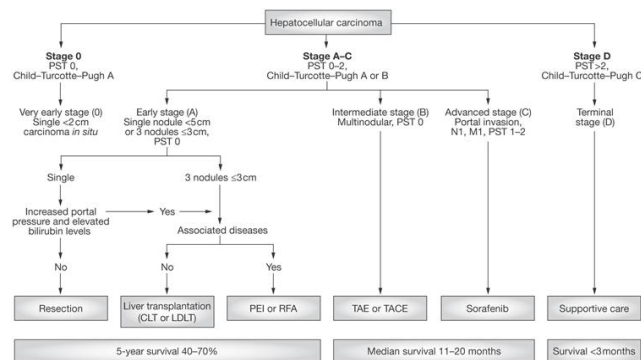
Hepatocellular carcinoma

**Stage 0**
PST 0,
Child–Turcotte–Pugh A

**Stage A–C**
PST 0–2,
Child–Turcotte–Pugh A or B

**Stage D**
PST >2,
Child–Turcotte–Pugh C

Very early stage (0)
Single <2cm
carcinoma *in situ*

Early stage (A)
Single nodule <5cm
or 3 nodules ≤3cm,
PST 0

Intermediate stage (B)
Multinodular, PST 0

Advanced stage (C)
Portal invasion,
N1, M1, PST 1–2

Terminal
stage (D)

Single

3 nodules ≤3cm

Increased portal
pressure and elevated
bilirubin levels

Yes

Associated diseases

No

No

Yes

Resection

Liver transplantation
(CLT or LDLT)

PEI or RFA

TAE or TACE

Sorafenib

Supportive care

5-year survival 40–70%

Median survival 11–20 months

Survival <3months